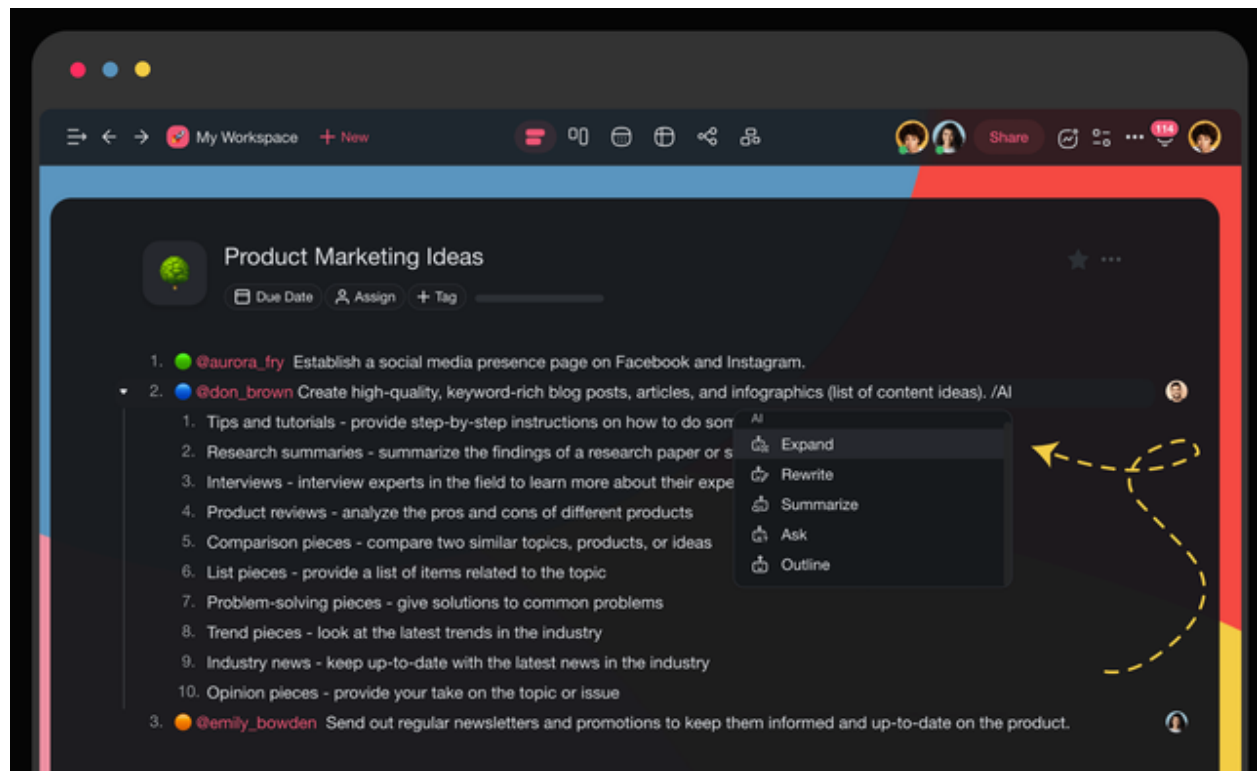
My Workspace + New

Share 114

Product Marketing Ideas

Due Date Assign + Tag

1. @aurora_fry Establish a social media presence page on Facebook and Instagram.
2. @don_brown Create high-quality, keyword-rich blog posts, articles, and infographics (list of content ideas). /AI
1. Tips and tutorials - provide step-by-step instructions on how to do som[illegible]
2. Research summaries - summarize the findings of a research paper or s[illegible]
3. Interviews - interview experts in the field to learn more about their expe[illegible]
4. Product reviews - analyze the pros and cons of different products
5. Comparison pieces - compare two similar topics, products, or ideas
6. List pieces - provide a list of items related to the topic
7. Problem-solving pieces - give solutions to common problems
8. Trend pieces - look at the latest trends in the industry
9. Industry news - keep up-to-date with the latest news in the industry
10. Opinion pieces - provide your take on the topic or issue
3. @emily_bowden Send out regular newsletters and promotions to keep them informed and up-to-date on the product.

AI
Expand
Rewrite
Summarize
Ask
Outline